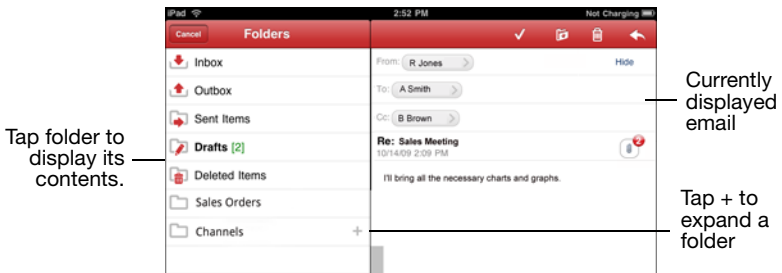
iPad

2:52 PM

Not Charging

Cancel

Folders

Inbox

Outbox

Sent Items

Drafts [2]

Deleted Items

Sales Orders

Channels

+

From: R Jones

Hide

To: A Smith

Cc: B Brown

Re: Sales Meeting

10/14/09 2:09 PM

2

I'll bring all the necessary charts and graphs.

Tap folder to display its contents.

Currently displayed email

Tap + to expand a folder